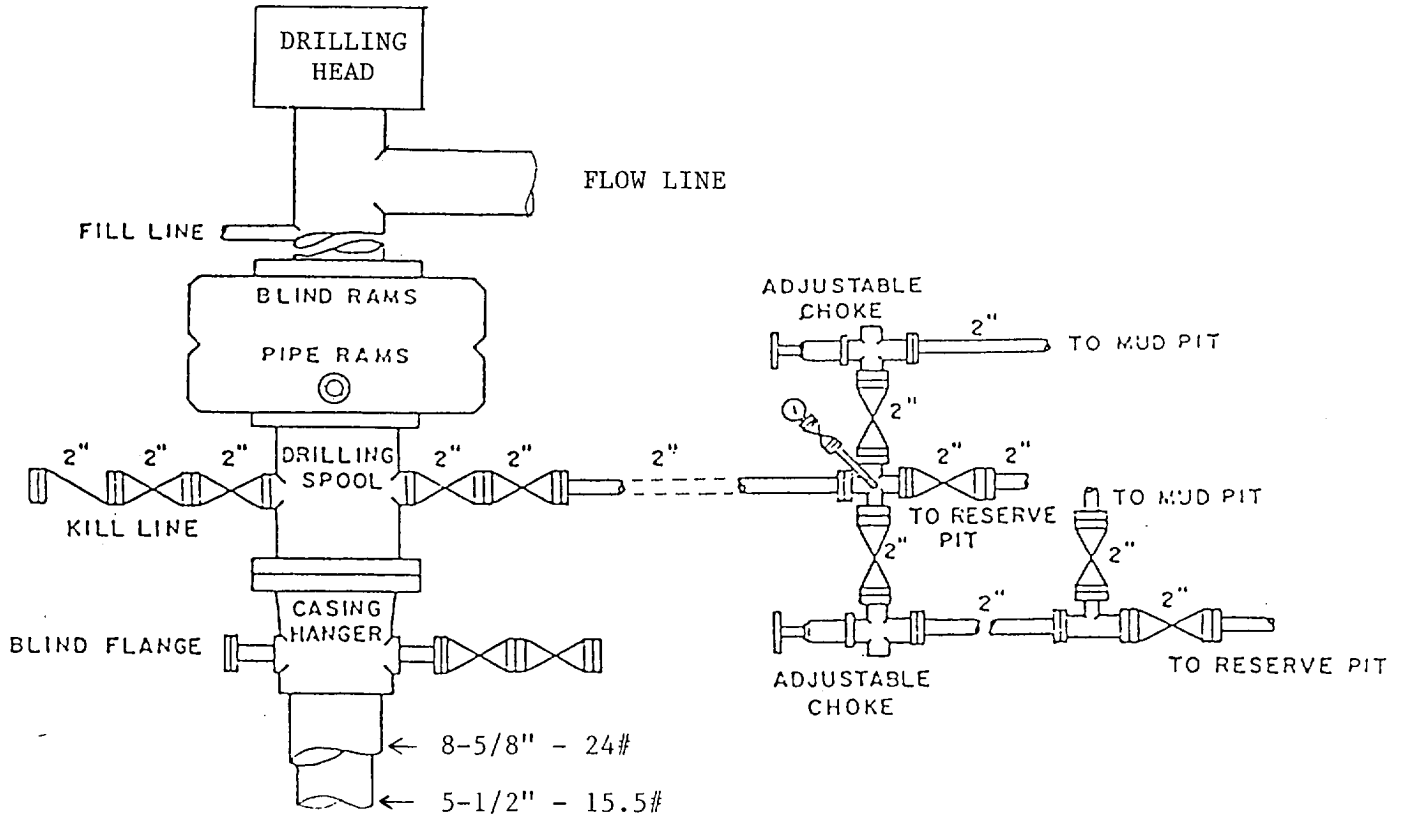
DRILLING HEAD

FLOW LINE

FILL LINE

BLIND RAMS

PIPE RAMS

ADJUSTABLE CHOKE

2"

TO MUD PIT

2"

2" 2" 2"

DRILLING SPOOL

2" 2"

2"

2" 2"

KILL LINE

TO RESERVE PIT

TO MUD PIT

2"

2"

CASING HANGER

2"

2"

BLIND FLANGE

ADJUSTABLE CHOKE

TO RESERVE PIT

← 8-5/8" - 24#

← 5-1/2" - 15.5#